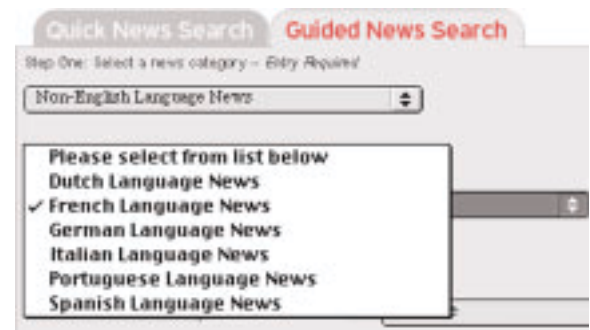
Quick News Search Guided News Search

Step One: Select a news category – Entry Required

Non-English Language News

Please select from list below
Dutch Language News
✓ French Language News
German Language News
Italian Language News
Portuguese Language News
Spanish Language News